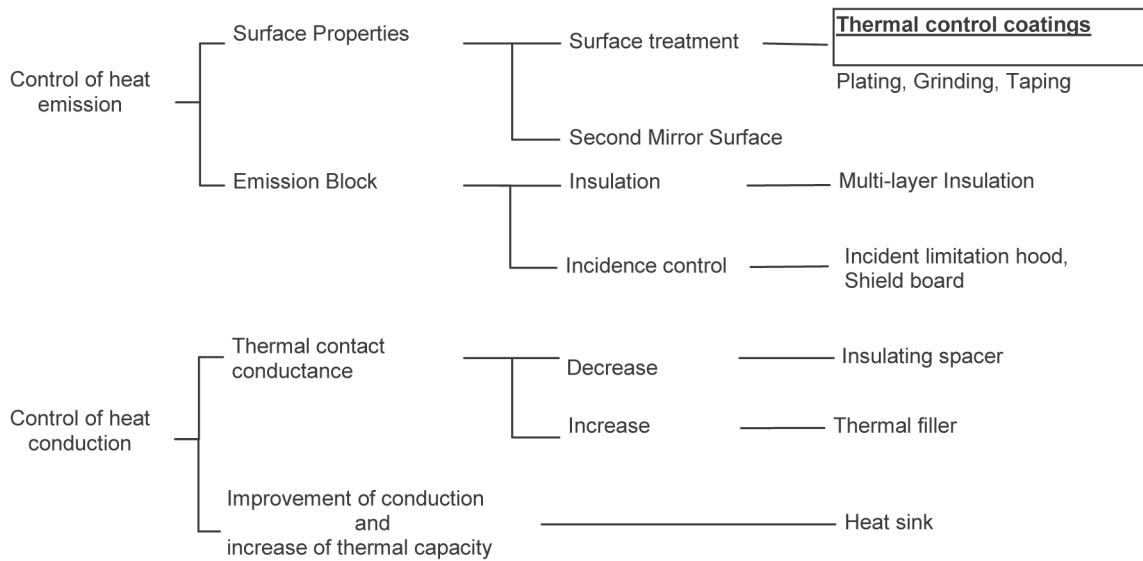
Control of heat emission

Surface Properties

Surface treatment

**Thermal control coatings**

Plating, Grinding, Taping

Second Mirror Surface

Emission Block

Insulation

Multi-layer Insulation

Incidence control

Incident limitation hood, Shield board

Control of heat conduction

Thermal contact conductance

Decrease

Insulating spacer

Increase

Thermal filler

Improvement of conduction and increase of thermal capacity

Heat sink